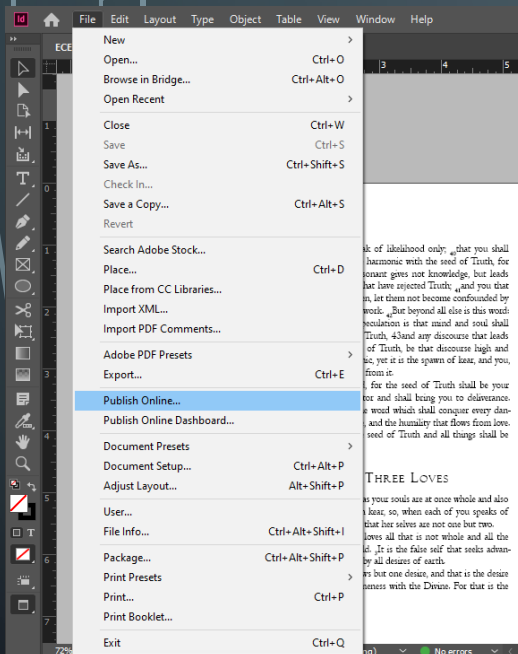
Id File Edit Layout Type Object Table View Window Help

New
Open... Ctrl+O
Browse in Bridge... Ctrl+Alt+O
Open Recent
Close Ctrl+W
Save Ctrl+S
Save As... Ctrl+Shift+S
Check In...
Save a Copy... Ctrl+Alt+S
Revert
Search Adobe Stock...
Place... Ctrl+D
Place from CC Libraries...
Import XML...
Import PDF Comments...
Adobe PDF Presets
Export... Ctrl+E
Publish Online...
Publish Online Dashboard...
Document Presets
Document Setup... Ctrl+Alt+P
Adjust Layout... Alt+Shift+P
User...
File Info... Ctrl+Alt+Shift+I
Package... Ctrl+Alt+Shift+P
Print Presets
Print... Ctrl+P
Print Booklet...
Exit Ctrl+Q

ECE

k of likelihood only; that you shall harmonic with the seed of Truth, for sonant gaves not knowledge, but leads that have rejected Truth; and you that en, let them not become confounded by work. But beyond all else is this word: peculation is that mind and soul shall Truth, 43and any discourse that leads of Truth, be that discourse high and e, yet it is the spawn of Kear, and you, from it.

, for the seed of Truth shall be your tor and shall bring you to deliverance. e word which shall conquer every dan- , and the humility that flows from love. seed of Truth and all things shall be

Three Loves

as your souls are at once whole and also Kear, so, when each of you speaks of that her selves are not one but two. loves all that is not whole and all the . It is the false self that seeks advan- by all desires of earth. s but one desire, and that is the desire neness with the Divine. For that is the

72% No errors